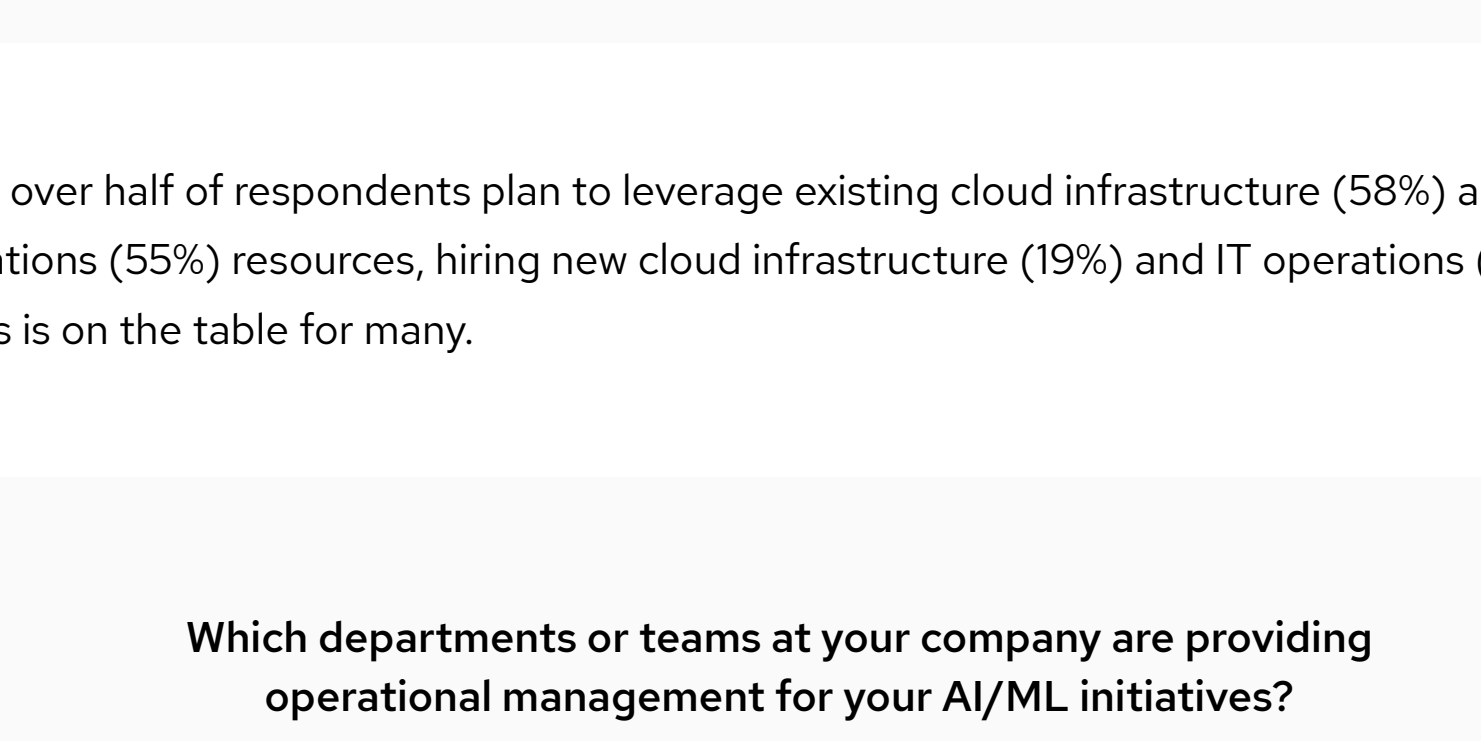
over half of respondents plan to leverage existing cloud infrastructure (58%) a tions (55%) resources, hiring new cloud infrastructure (19%) and IT operations ( s is on the table for many.

Which departments or teams at your company are providing operational management for your AI/ML initiatives?